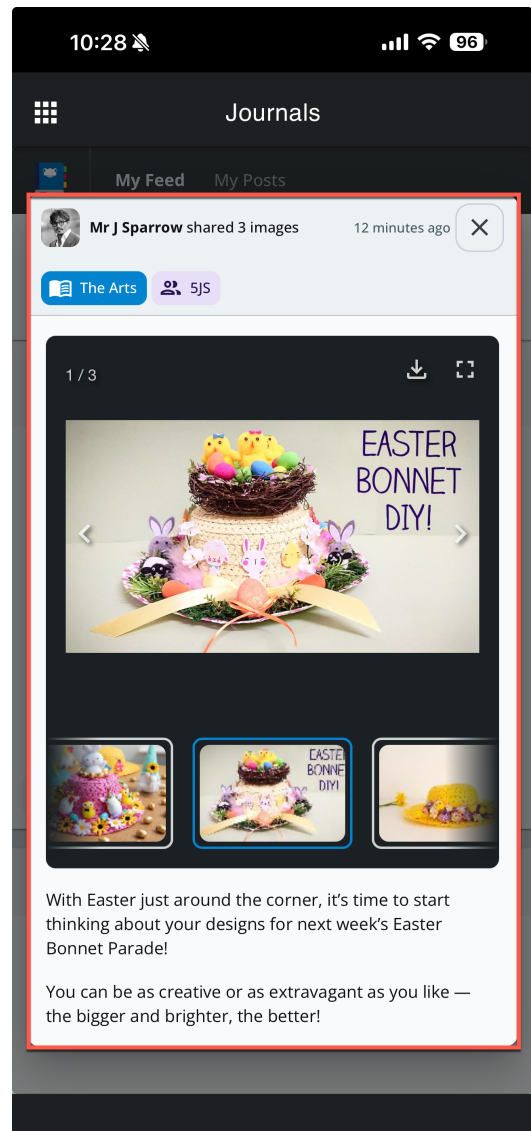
10:28 96

Journals

My Feed My Posts

Mr J Sparrow shared 3 images 12 minutes ago

The Arts 5JS

1 / 3

EASTER BONNET DIY!

EASTER BONNET DIY!

With Easter just around the corner, it's time to start thinking about your designs for next week's Easter Bonnet Parade!

You can be as creative or as extravagant as you like — the bigger and brighter, the better!